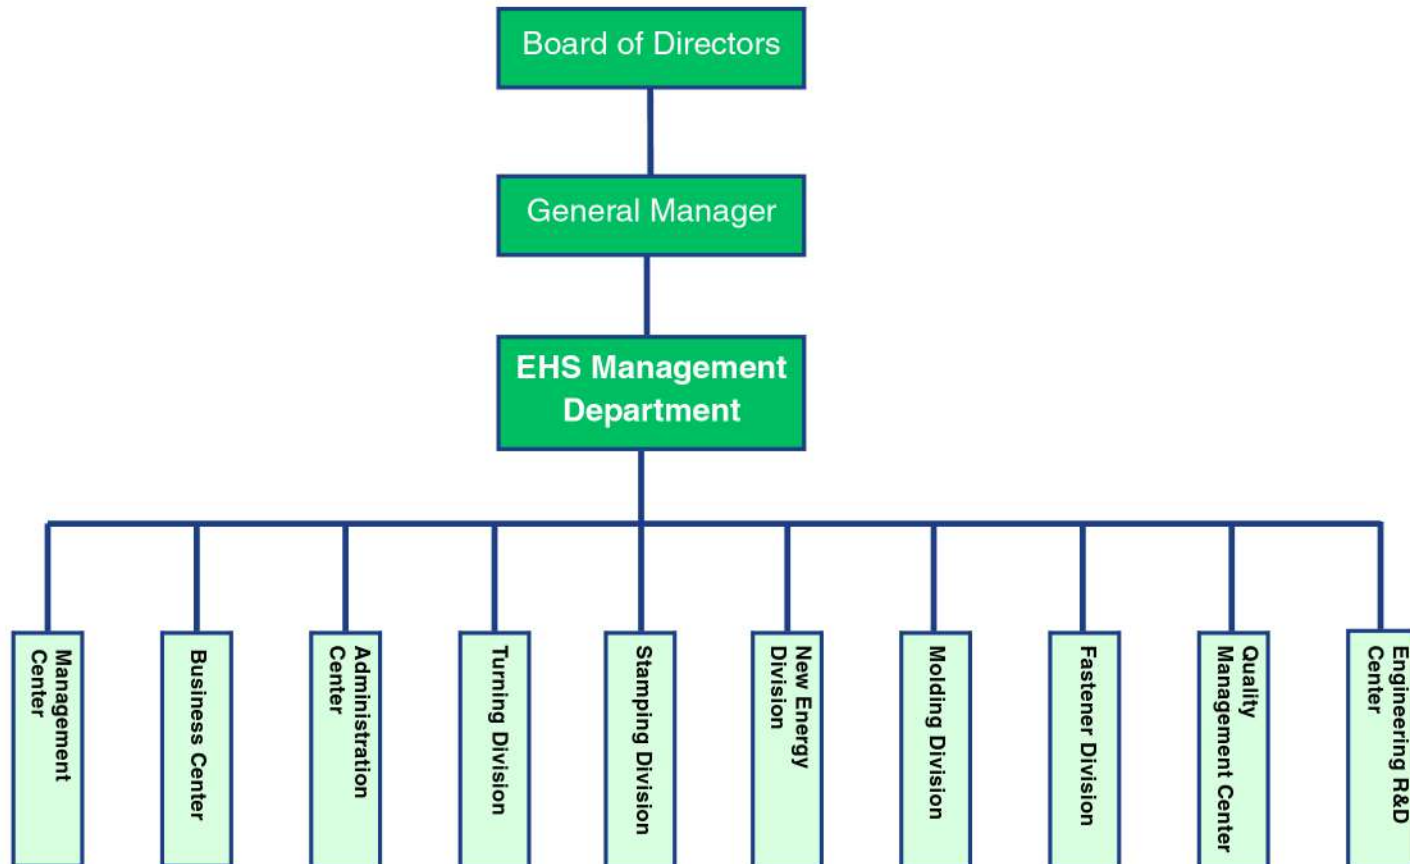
Board of Directors

General Manager

EHS Management Department

Management Center

Business Center

Administration Center

Turning Division

Stamping Division

New Energy Division

Molding Division

Fastener Division

Quality Management Center

Engineering R&D Center